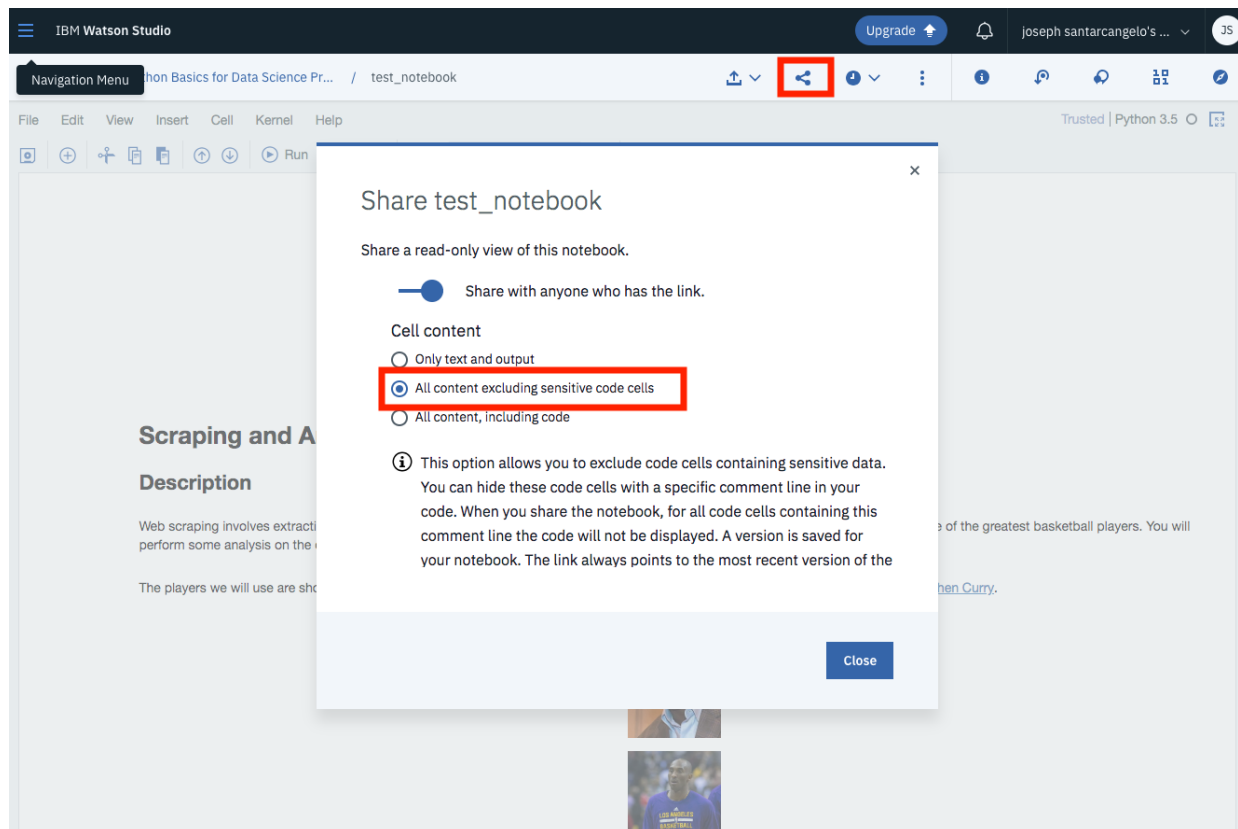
IBM Watson Studio

Upgrade

joseph santarcangelo's ...

JS

Navigation Menu

hon Basics for Data Science Pr... / test_notebook

File Edit View Insert Cell Kernel Help

Trusted | Python 3.5

Run

Scraping and A

Description

Web scraping involves extracti

perform some analysis on the

e of the greatest basketball players. You will

The players we will use are sho

hen Curry.

Share test_notebook

Share a read-only view of this notebook.

Share with anyone who has the link.

Cell content

Only text and output

All content excluding sensitive code cells

All content, including code

This option allows you to exclude code cells containing sensitive data. You can hide these code cells with a specific comment line in your code. When you share the notebook, for all code cells containing this comment line the code will not be displayed. A version is saved for your notebook. The link always points to the most recent version of the

Close

×

LOS ANGELES BASKETBALL